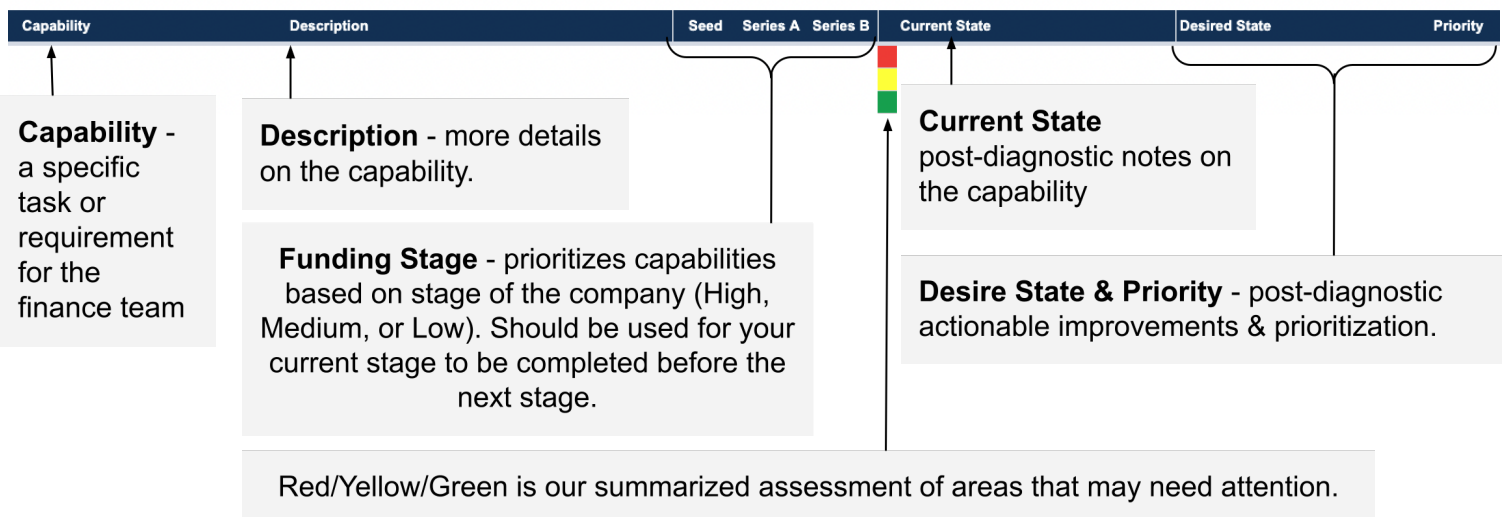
| Capability | Description | Seed | Series A | Series B | Current State | Desired State | Priority |
|---|---|---|---|---|---|---|---|

**Capability** - a specific task or requirement for the finance team

**Description** - more details on the capability.

**Funding Stage** - prioritizes capabilities based on stage of the company (High, Medium, or Low). Should be used for your current stage to be completed before the next stage.

**Current State** post-diagnostic notes on the capability

**Desire State & Priority** - post-diagnostic actionable improvements & prioritization.

Red/Yellow/Green is our summarized assessment of areas that may need attention.